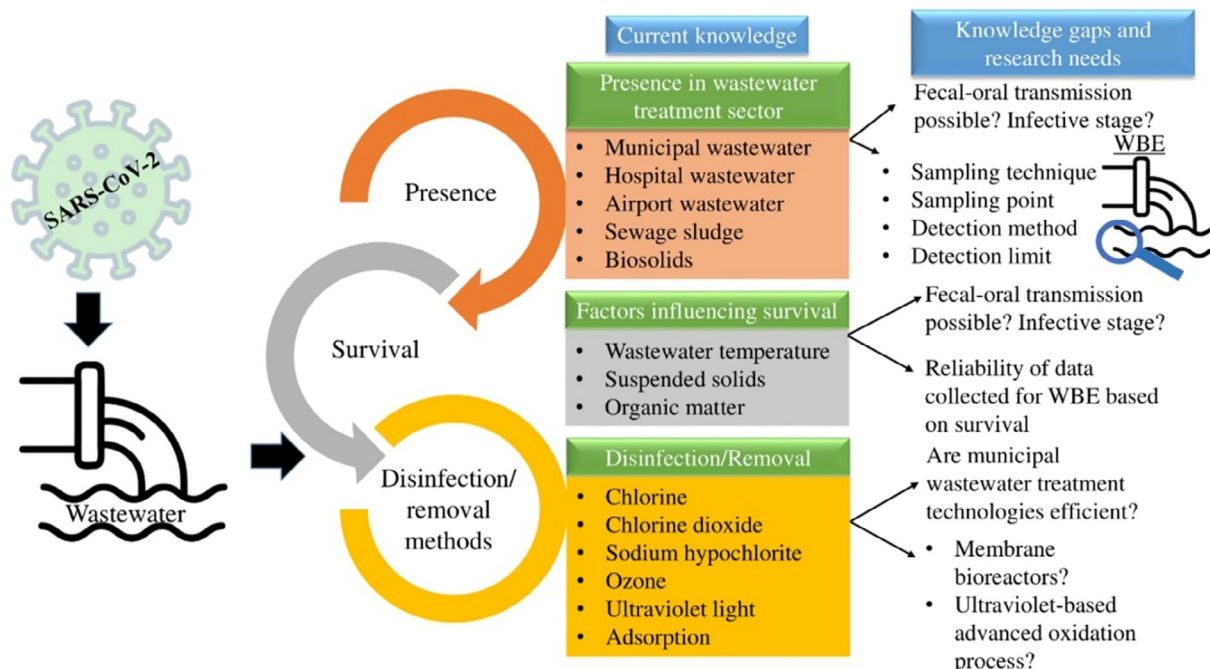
SARS-CoV-2

Wastewater

Presence

Survival

Disinfection/ removal methods

Current knowledge

Knowledge gaps and research needs

Presence in wastewater treatment sector

- Municipal wastewater
- Hospital wastewater
- Airport wastewater
- Sewage sludge
- Biosolids

Fecal-oral transmission possible? Infective stage?

WBE

- Sampling technique
- Sampling point
- Detection method
- Detection limit

Factors influencing survival

- Wastewater temperature
- Suspended solids
- Organic matter

Fecal-oral transmission possible? Infective stage?

Reliability of data collected for WBE based on survival

Disinfection/Removal

- Chlorine
- Chlorine dioxide
- Sodium hypochlorite
- Ozone
- Ultraviolet light
- Adsorption

Are municipal wastewater treatment technologies efficient?

- Membrane bioreactors?
- Ultraviolet-based advanced oxidation process?